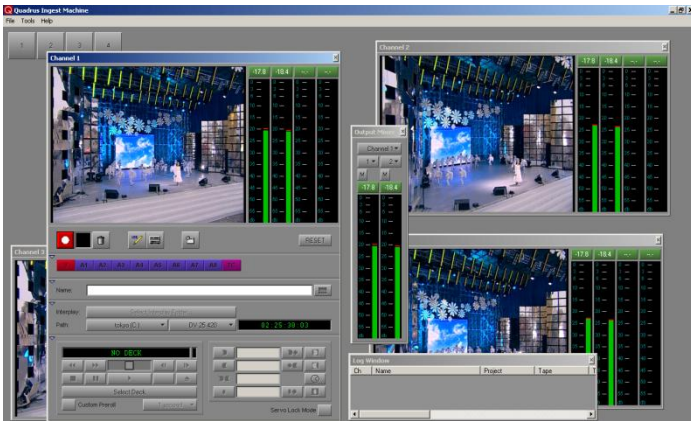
Quadrus Ingest Machine

File Tools Help

1 2 3 4

Channel 1

-17.8 -18.4

RESET

A1 A2 A3 A4 A5 A6 A7 A8

Name:

Interplay:

Path: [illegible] (C:) DV 25 420 02:25:30:03

NO DECK

Select Deck

Custom Preroll

Servo Lock Mode

Channel 2

-17.8 -18.4

Output Mon

Channel 1

M M

-17.8 -18.4

Channel 3

-17.8 -18.4

Log Window

Ch Name Project Tape